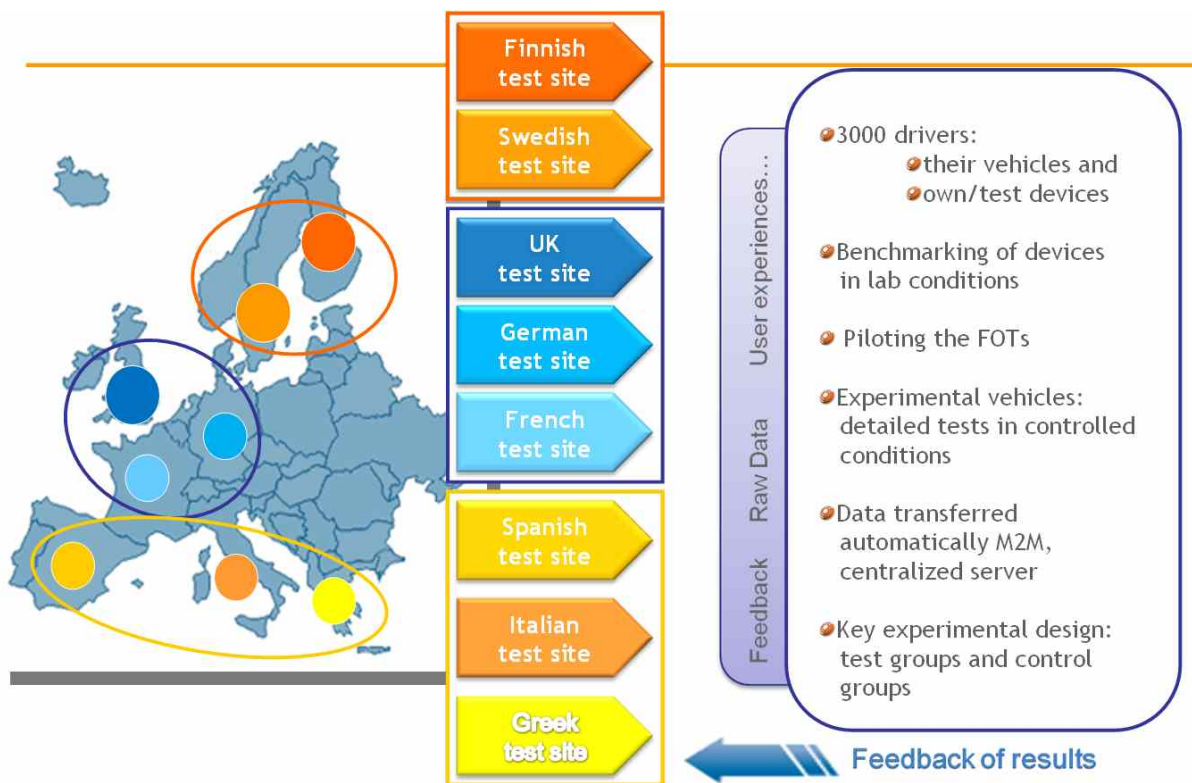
Finnish test site

Swedish test site

UK test site

German test site

French test site

Spanish test site

Italian test site

Greek test site

User experiences…

Raw Data

Feedback

3000 drivers:
their vehicles and
own/test devices

Benchmarking of devices in lab conditions

Piloting the FOTs

Experimental vehicles: detailed tests in controlled conditions

Data transferred automatically M2M, centralized server

Key experimental design: test groups and control groups

Feedback of results